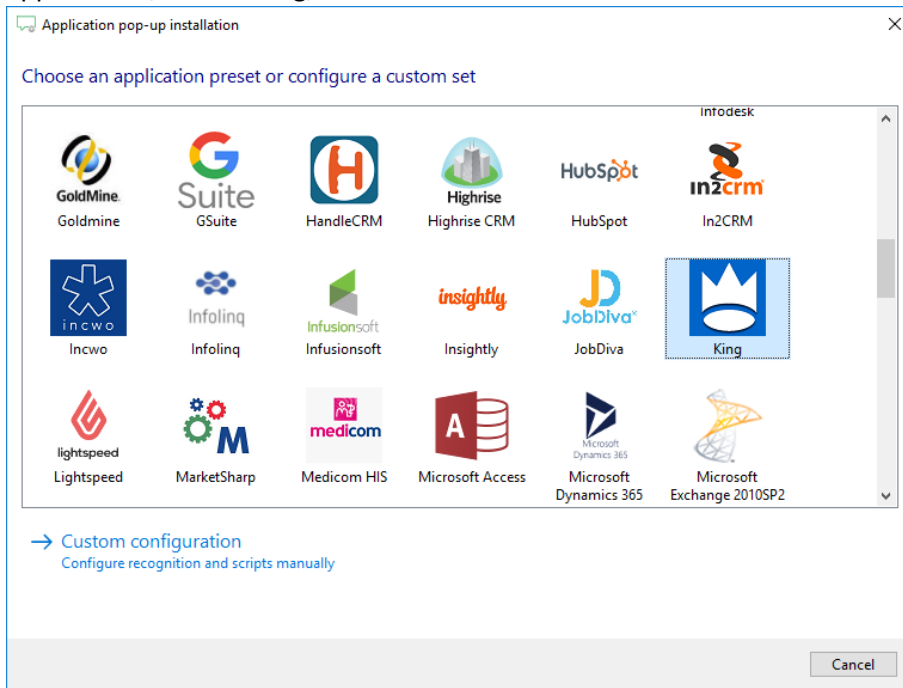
Application pop-up installation

Choose an application preset or configure a custom set

Infodesk

GoldMine
Goldmine

G Suite
GSuite

HandleCRM

Highrise
Highrise CRM

HubSpot
HubSpot

in2crm
In2CRM

incwo
Incwo

Infolinq
Infolinq

Infusionsoft
Infusionsoft

insightly
Insightly

JobDiva
JobDiva

King

lightspeed
Lightspeed

MarketSharp

medicom
Medicom HIS

Microsoft Access

Microsoft Dynamics 365
Microsoft Dynamics 365

Microsoft Exchange 2010SP2

→ Custom configuration
Configure recognition and scripts manually

Cancel